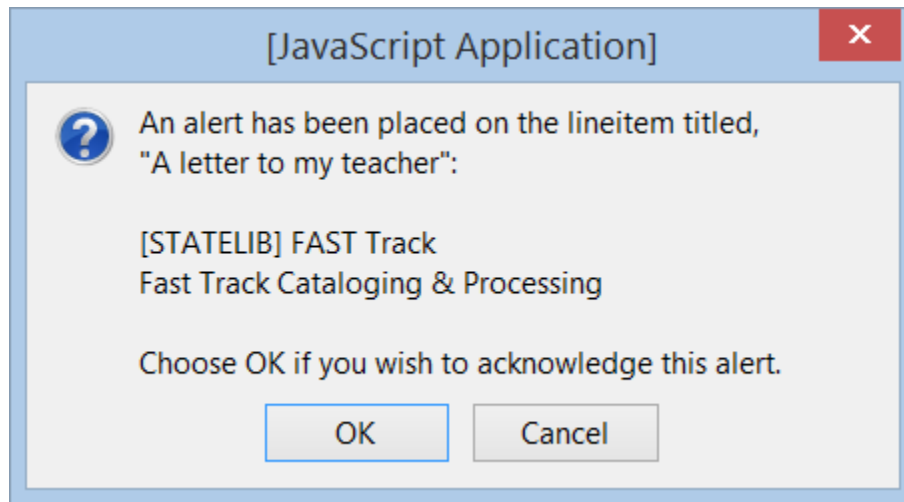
[JavaScript Application]

An alert has been placed on the lineitem titled, "A letter to my teacher":

[STATELIB] FAST Track
Fast Track Cataloging & Processing

Choose OK if you wish to acknowledge this alert.

OK
Cancel